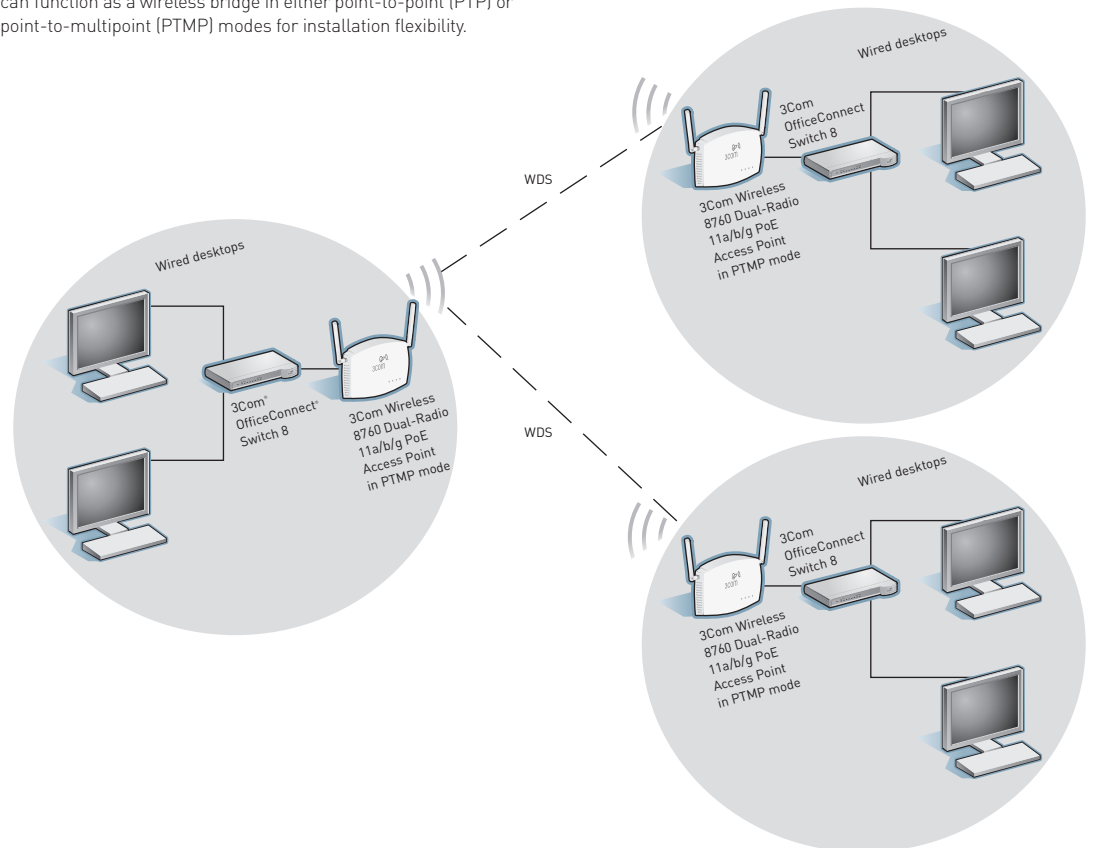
can function as a wireless bridge in either point-to-point (PTP) or point-to-multipoint (PTMP) modes for installation flexibility.

Wired desktops

3Com OfficeConnect Switch 8

3Com Wireless 8760 Dual-Radio 11a/b/g PoE Access Point in PTMP mode

WDS

Wired desktops

3Com® OfficeConnect® Switch 8

3Com Wireless 8760 Dual-Radio 11a/b/g PoE Access Point in PTMP mode

WDS

Wired desktops

3Com OfficeConnect Switch 8

3Com Wireless 8760 Dual-Radio 11a/b/g PoE Access Point in PTMP mode